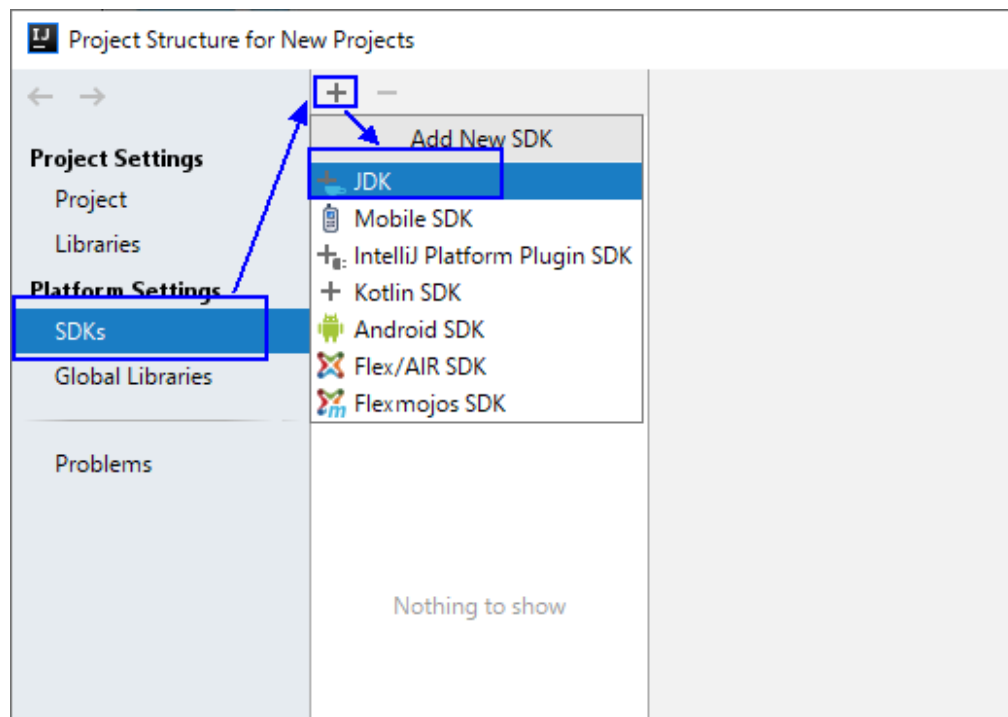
IJ Project Structure for New Projects

← →

Project Settings

Project

Libraries

Platform Settings

SDKs

Global Libraries

Problems

+ −

Add New SDK

JDK

Mobile SDK

IntelliJ Platform Plugin SDK

Kotlin SDK

Android SDK

Flex/AIR SDK

Flexmojos SDK

Nothing to show